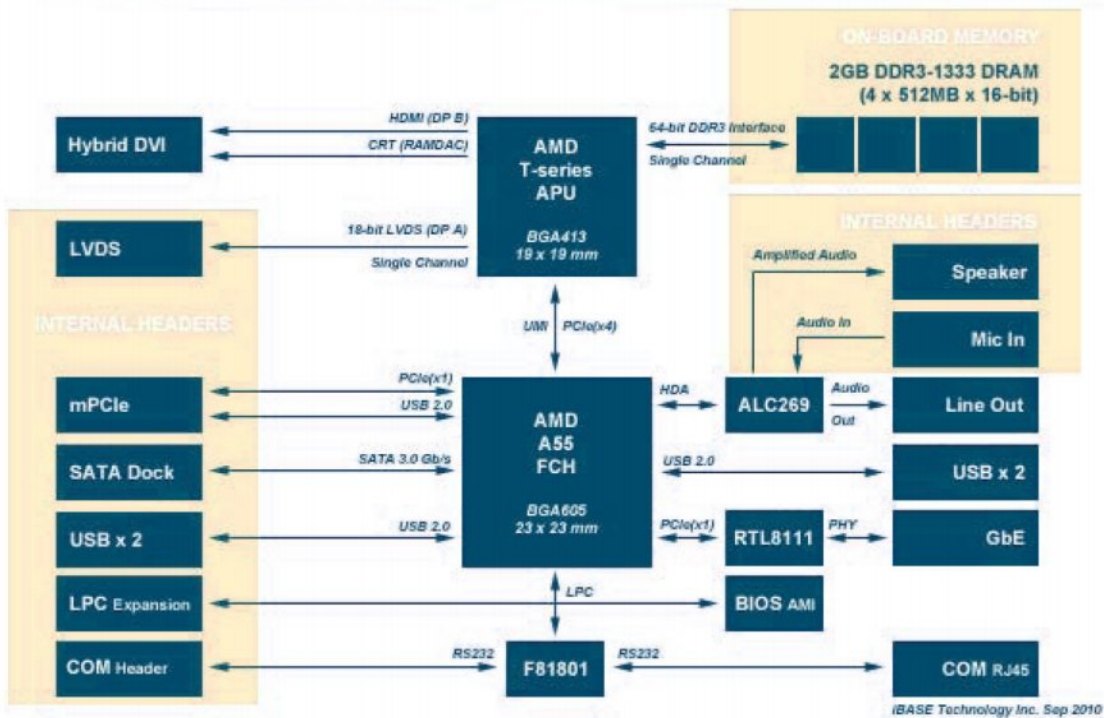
ON-BOARD MEMORY

2GB DDR3-1333 DRAM (4 x 512MB x 16-bit)

Hybrid DVI

HDMI (DP B)

CRT (RAMDAC)

AMD T-series APU

BGA413 19 x 19 mm

64-bit DDR3 Interface

Single Channel

INTERNAL HEADERS

LVDS

18-bit LVDS (DP A)

Single Channel

Amplified Audio

Speaker

Audio In

Mic In

INTERNAL HEADERS

UMI

PCIe(x4)

mPCIe

PCIe(x1)

USB 2.0

AMD A55 FCH

BGA605 23 x 23 mm

HDA

ALC269

Audio Out

Line Out

SATA Dock

SATA 3.0 Gb/s

USB 2.0

USB x 2

USB x 2

USB 2.0

PCIe(x1)

RTL8111

PHY

GbE

LPC Expansion

LPC

BIOS AMI

COM Header

RS232

F81801

RS232

COM RJ45

iBASE Technology Inc. Sep 2010